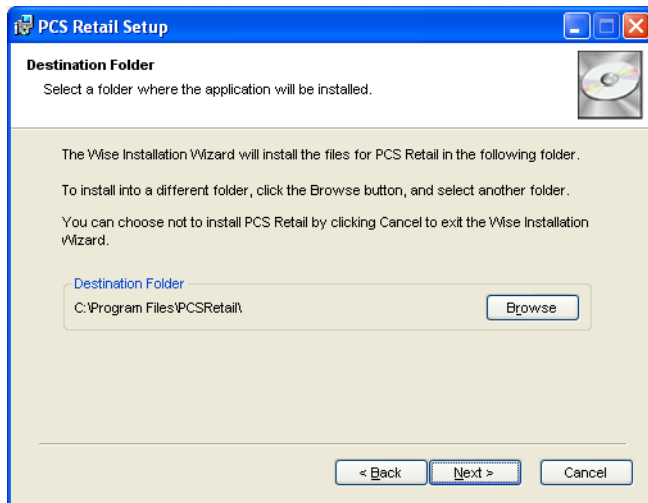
PCS Retail Setup

Destination Folder

Select a folder where the application will be installed.

The Wise Installation Wizard will install the files for PCS Retail in the following folder.

To install into a different folder, click the Browse button, and select another folder.

You can choose not to install PCS Retail by clicking Cancel to exit the Wise Installation Wizard.

Destination Folder

C:\Program Files\PCSRetail\

Browse

< Back

Next >

Cancel